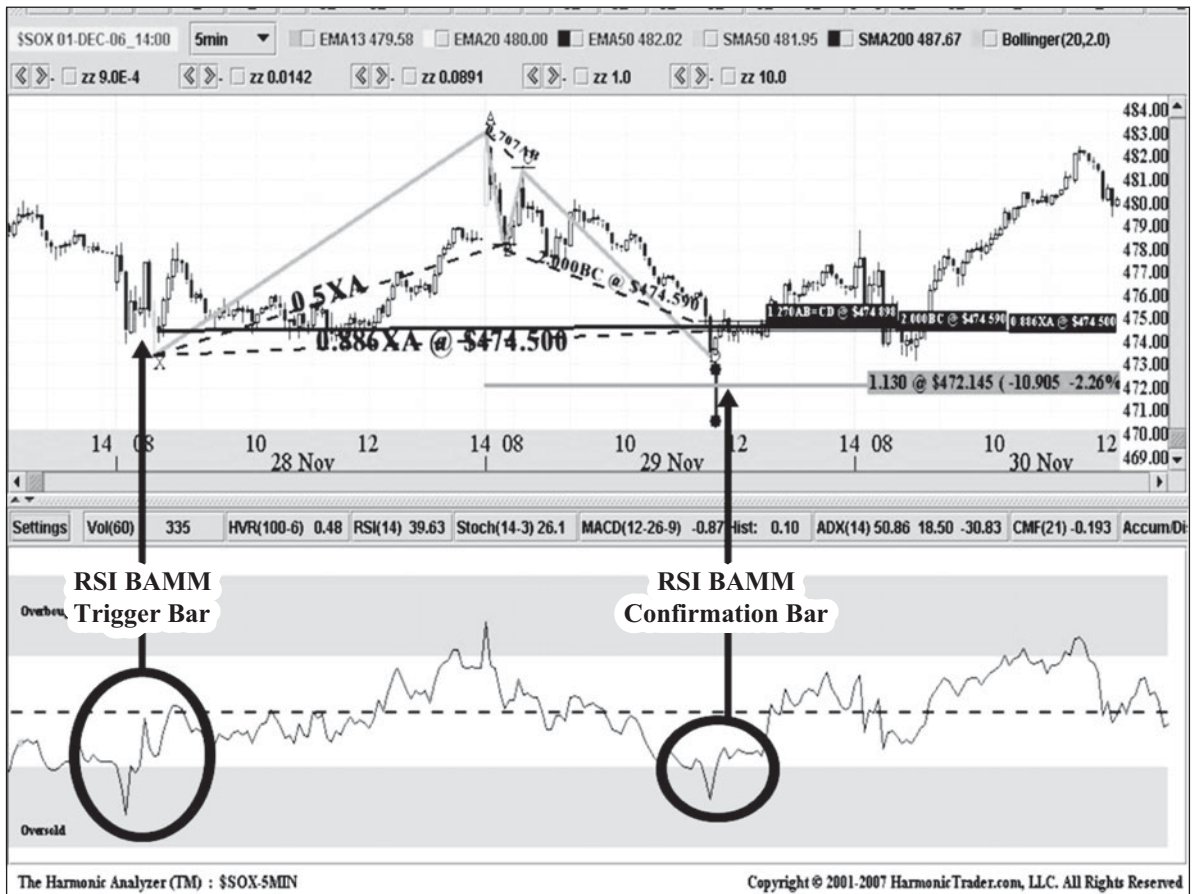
$SOX 01-DEC-06_14:00 5min EMA13 479.58 EMA20 480.00 EMA50 482.02 SMA50 481.95 SMA200 487.67 Bollinger(20,2.0)

zz 9.0E-4 zz 0.0142 zz 0.0891 zz 1.0 zz 10.0

484.00
483.00
482.00
481.00
480.00
479.00
478.00
477.00
476.00
475.00
474.00
473.00
472.00
471.00
470.00
469.00

A
0.707AB
B
0.5XA
2.000BC @ $474.590
0.886XA @ $474.500
X
C
D
1.270AB=CD @ $474.890
2.000BC @ $474.590
0.886XA @ $474.500
1.130 @ $472.145 ( -10.905 -2.26%

14 08 10 12 14 08 10 12 14 08 10 12
28 Nov 29 Nov 30 Nov

Settings Vol(60) 335 HVR(100-6) 0.48 RSI(14) 39.63 Stoch(14-3) 26.1 MACD(12-26-9) -0.87 Hist: 0.10 ADX(14) 50.86 18.50 -30.83 CMF(21) -0.193 Accum/Di

RSI BAMM Trigger Bar

RSI BAMM Confirmation Bar

Overbought

Oversold

The Harmonic Analyzer (TM) : $SOX-5MIN

Copyright © 2001-2007 HarmonicTrader.com, LLC. All Rights Reserved